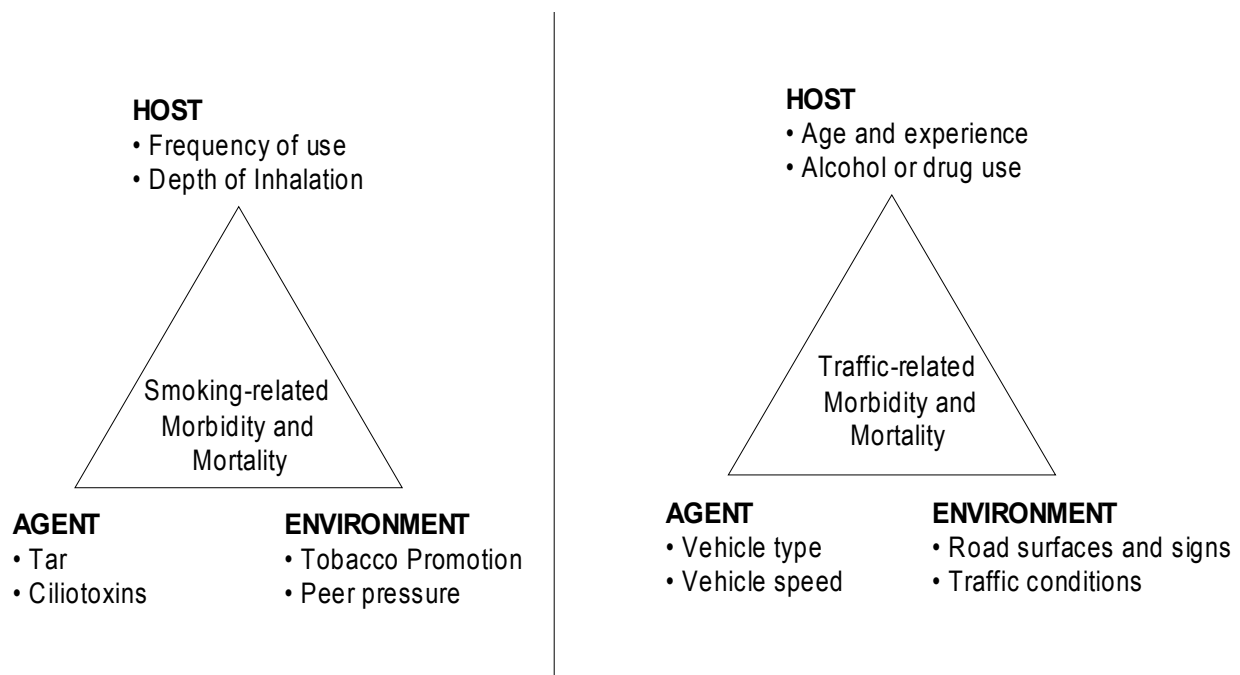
HOST
• Frequency of use
• Depth of Inhalation

Smoking-related Morbidity and Mortality

AGENT
• Tar
• Ciliotoxins

ENVIRONMENT
• Tobacco Promotion
• Peer pressure

HOST
• Age and experience
• Alcohol or drug use

Traffic-related Morbidity and Mortality

AGENT
• Vehicle type
• Vehicle speed

ENVIRONMENT
• Road surfaces and signs
• Traffic conditions